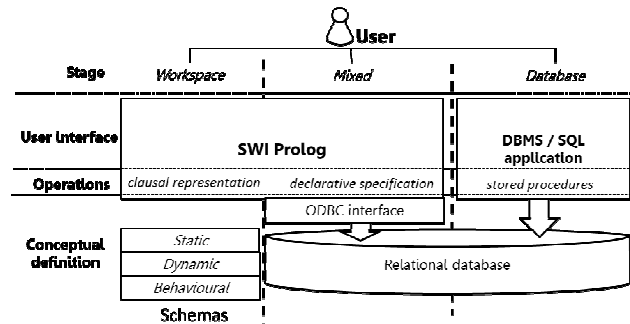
User

Stage
Workspace
Mixed
Database

User interface
SWI Prolog
DBMS / SQL application

Operations
clausal representation
declarative specification
stored procedures

ODBC interface

Conceptual definition
Static
Dynamic
Behavioural
Schemas

Relational database